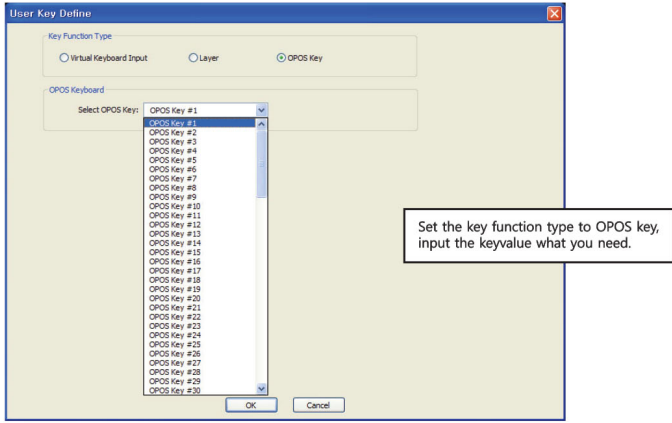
User Key Define

Key Function Type

Virtual Keyboard Input

Layer

OPOS Key

OPOS Keyboard

Select OPOS Key: OPOS Key #1

OPOS Key #1
OPOS Key #2
OPOS Key #3
OPOS Key #4
OPOS Key #5
OPOS Key #6
OPOS Key #7
OPOS Key #8
OPOS Key #9
OPOS Key #10
OPOS Key #11
OPOS Key #12
OPOS Key #13
OPOS Key #14
OPOS Key #15
OPOS Key #16
OPOS Key #17
OPOS Key #18
OPOS Key #19
OPOS Key #20
OPOS Key #21
OPOS Key #22
OPOS Key #23
OPOS Key #24
OPOS Key #25
OPOS Key #26
OPOS Key #27
OPOS Key #28
OPOS Key #29
OPOS Key #30

OK

Cancel

Set the key function type to OPOS key, input the keyvalue what you need.